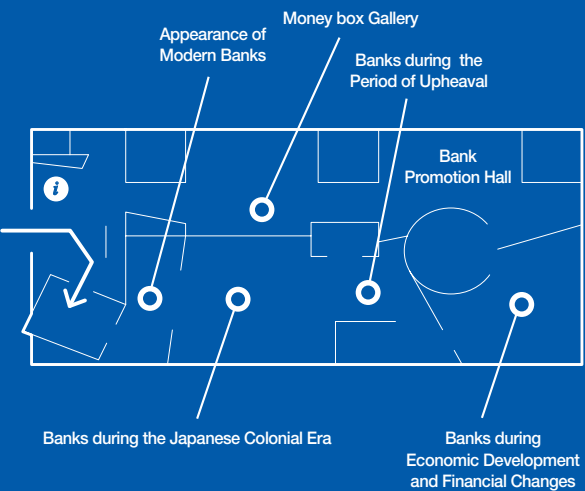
Money box Gallery

Appearance of Modern Banks

Banks during the Period of Upheaval

Bank Promotion Hall

i

Banks during the Japanese Colonial Era

Banks during Economic Development and Financial Changes